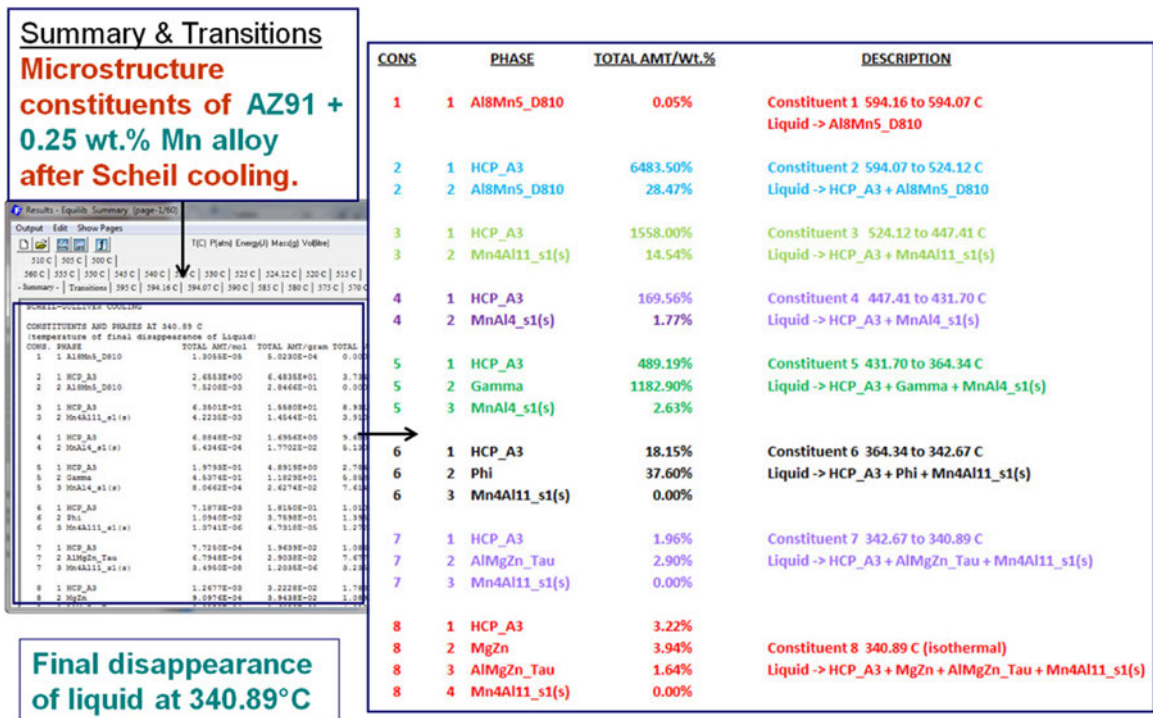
Summary & Transitions
Microstructure constituents of AZ91 + 0.25 wt.% Mn alloy after Scheil cooling.

Results - Equilib Summary (page 1/60)
Output Edit Show Pages
T(C) P(atm) Energy(J) Mass(g) Vol(litre)
510 C | 505 C | 500 C
560 C | 555 C | 550 C | 545 C | 540 C | 535 C | 530 C | 525 C | 524.12 C | 520 C | 515 C
- Summary - | Transitions | 595 C | 594.16 C | 594.07 C | 590 C | 585 C | 580 C | 575 C | 570 C

SCHEIL-GULLIVER COOLING

CONSTITUENTS AND PHASES AT 340.89 C
(temperature of final disappearance of Liquid)
CONS. PHASE TOTAL AMT/mol TOTAL AMT/gram TOTAL
1 1 Al8Mn5_D810 1.3055E-05 5.0230E-04 0.00
2 1 HCP_A3 2.6553E+00 6.4835E+01 3.73
2 2 Al8Mn5_D810 7.5208E-03 2.8466E-01 
3 1 HCP_A3 6.3501E-01 1.5580E+01 8.93
3 2 Mn4Al11_s1(s) 4.2236E-03 1.4544E-01 3.91
4 1 HCP_A3 6.8848E-02 1.6956E+00 9.6
4 2 MnAl4_s1(s) 5.4346E-04 1.7702E-02 5.13
5 1 HCP_A3 1.9793E-01 4.8919E+00 2.78
5 2 Gamma 4.5376E-01 1.1829E+01 6.88
5 3 MnAl4_s1(s) 8.0462E-04 2.6274E-02 7.61
6 1 HCP_A3 7.1878E-03 1.8150E-01 1.01
6 2 Phi 1.0940E-02 3.7598E-01 1.39
6 3 Mn4Al11_s1(s) 1.0741E-06 4.7318E-05 1.27
7 1 HCP_A3 7.7250E-04 1.9639E-02 1.08
7 2 AlMgZn_Tau 6.7948E-04 2.9038E-02 7.67
7 3 Mn4Al11_s1(s) 3.4960E-08 1.2036E-06 3.23
8 1 HCP_A3 1.2677E-03 3.2229E-02 1.78
8 2 MgZn 9.0976E-04 3.9438E-02 1.08

Final disappearance of liquid at 340.89°C

| CONS | | PHASE | TOTAL AMT/Wt.% | DESCRIPTION |
|---|---|---|---|---|
| 1 | 1 | Al8Mn5_D810 | 0.05% | Constituent 1 594.16 to 594.07 C<br>Liquid -> Al8Mn5_D810 |
| 2 | 1 | HCP_A3 | 6483.50% | Constituent 2 594.07 to 524.12 C |
| 2 | 2 | Al8Mn5_D810 | 28.47% | Liquid -> HCP_A3 + Al8Mn5_D810 |
| 3 | 1 | HCP_A3 | 1558.00% | Constituent 3 524.12 to 447.41 C |
| 3 | 2 | Mn4Al11_s1(s) | 14.54% | Liquid -> HCP_A3 + Mn4Al11_s1(s) |
| 4 | 1 | HCP_A3 | 169.56% | Constituent 4 447.41 to 431.70 C |
| 4 | 2 | MnAl4_s1(s) | 1.77% | Liquid -> HCP_A3 + MnAl4_s1(s) |
| 5 | 1 | HCP_A3 | 489.19% | Constituent 5 431.70 to 364.34 C |
| 5 | 2 | Gamma | 1182.90% | Liquid -> HCP_A3 + Gamma + MnAl4_s1(s) |
| 5 | 3 | MnAl4_s1(s) | 2.63% | |
| 6 | 1 | HCP_A3 | 18.15% | Constituent 6 364.34 to 342.67 C |
| 6 | 2 | Phi | 37.60% | Liquid -> HCP_A3 + Phi + Mn4Al11_s1(s) |
| 6 | 3 | Mn4Al11_s1(s) | 0.00% | |
| 7 | 1 | HCP_A3 | 1.96% | Constituent 7 342.67 to 340.89 C |
| 7 | 2 | AlMgZn_Tau | 2.90% | Liquid -> HCP_A3 + AlMgZn_Tau + Mn4Al11_s1(s) |
| 7 | 3 | Mn4Al11_s1(s) | 0.00% | |
| 8 | 1 | HCP_A3 | 3.22% | |
| 8 | 2 | MgZn | 3.94% | Constituent 8 340.89 C (isothermal) |
| 8 | 3 | AlMgZn_Tau | 1.64% | Liquid -> HCP_A3 + MgZn + AlMgZn_Tau + Mn4Al11_s1(s) |
| 8 | 4 | Mn4Al11_s1(s) | 0.00% | |